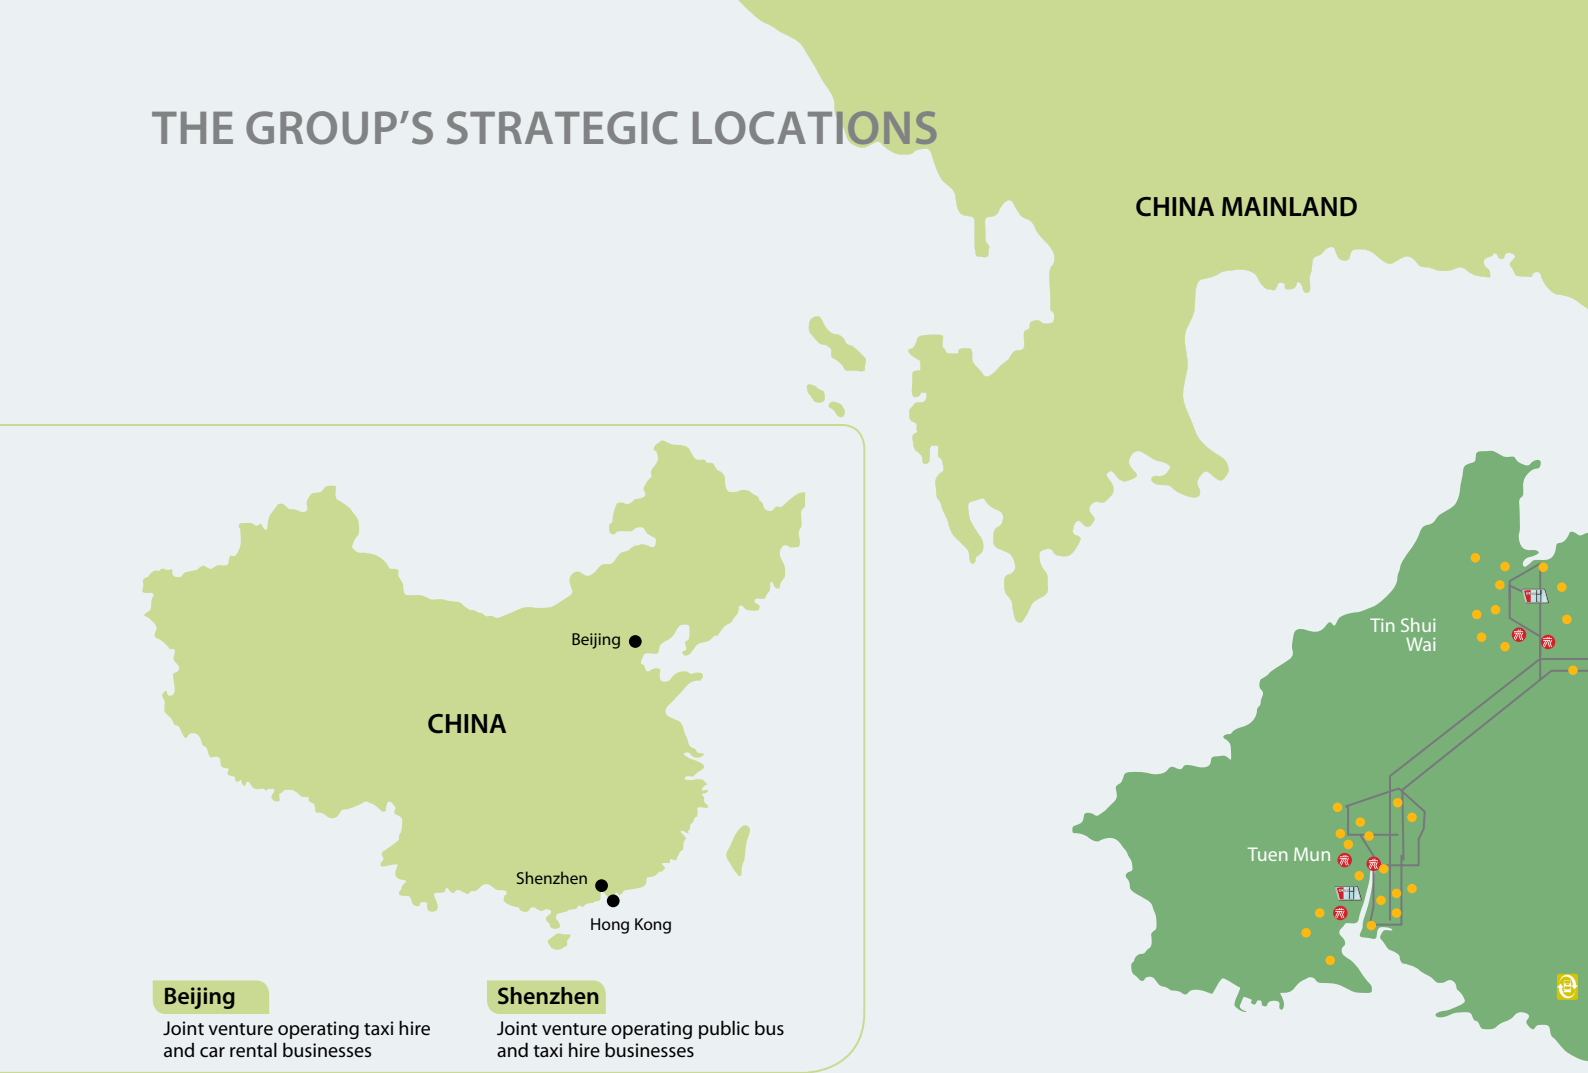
THE GROUP'S STRATEGIC LOCATIONS

CHINA MAINLAND

Beijing

CHINA

Shenzhen

Hong Kong

Tin Shui Wai

Tuen Mun

Beijing
Joint venture operating taxi hire and car rental businesses

Shenzhen
Joint venture operating public bus and taxi hire businesses